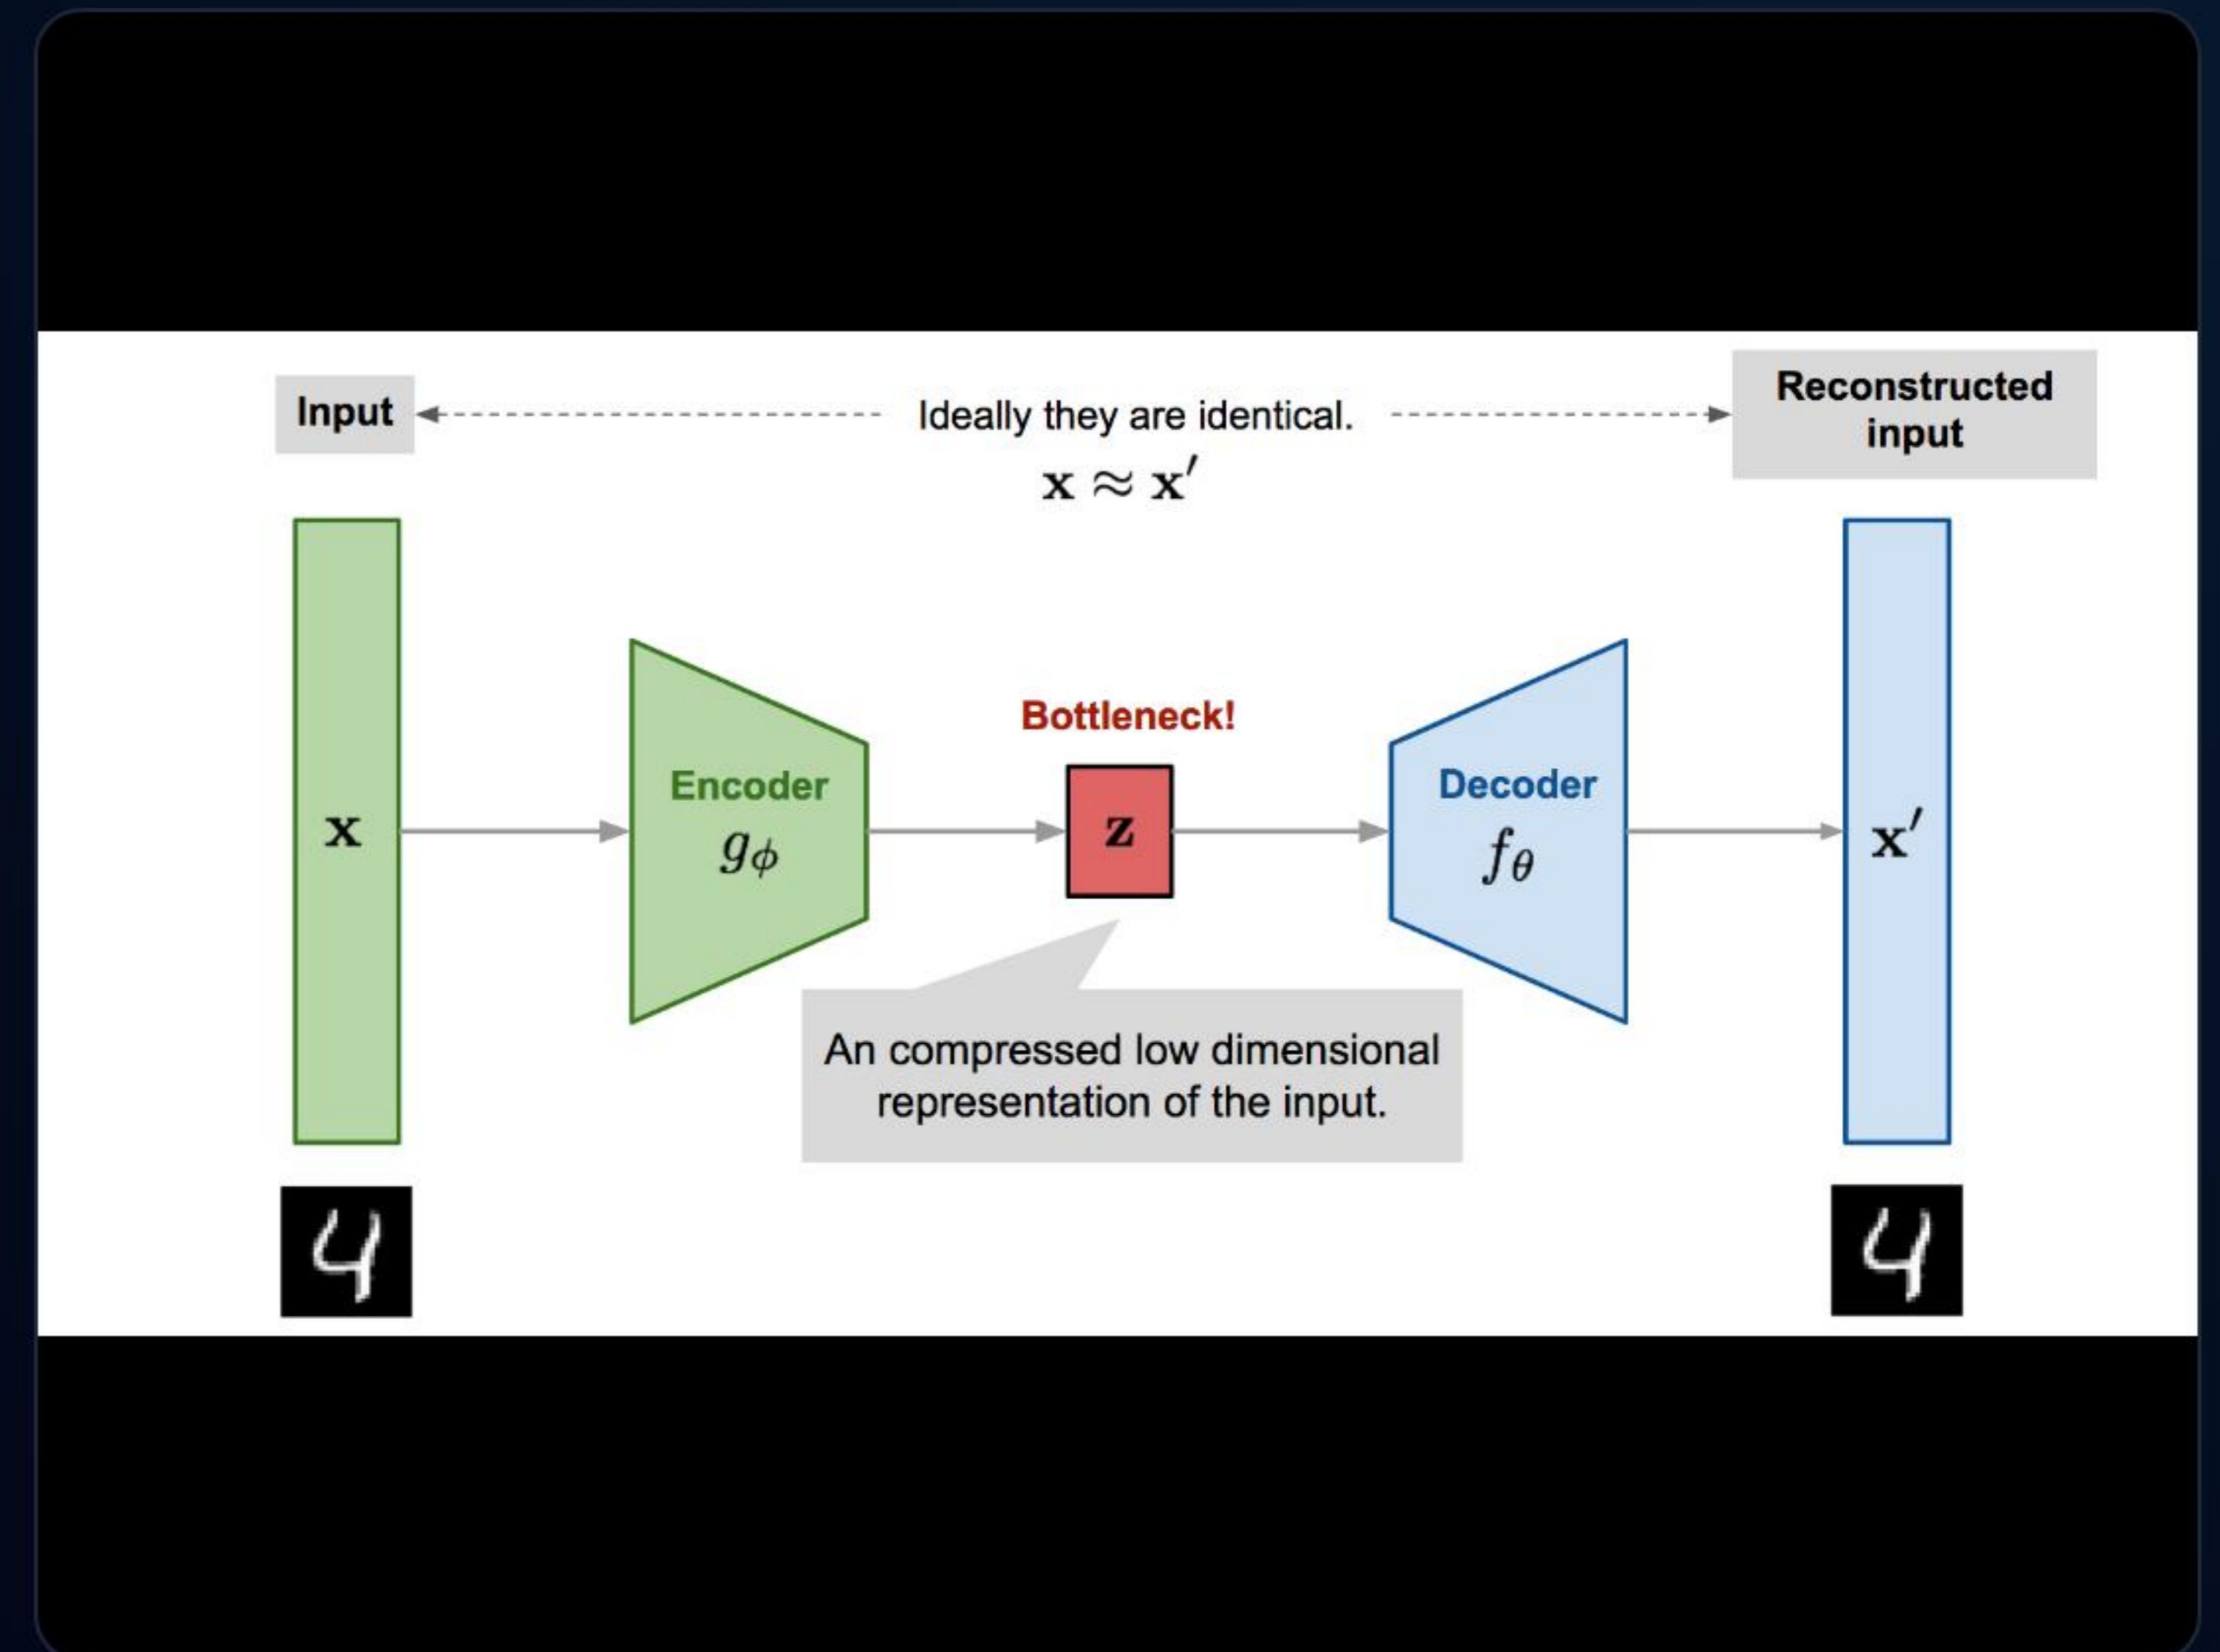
Input

Ideally they are identical.
$\mathbf{x} \approx \mathbf{x}'$

Reconstructed input

$\mathbf{x}$

Encoder
$g_\phi$

Bottleneck!

$\mathbf{z}$

Decoder
$f_\theta$

$\mathbf{x}'$

An compressed low dimensional representation of the input.

4

4